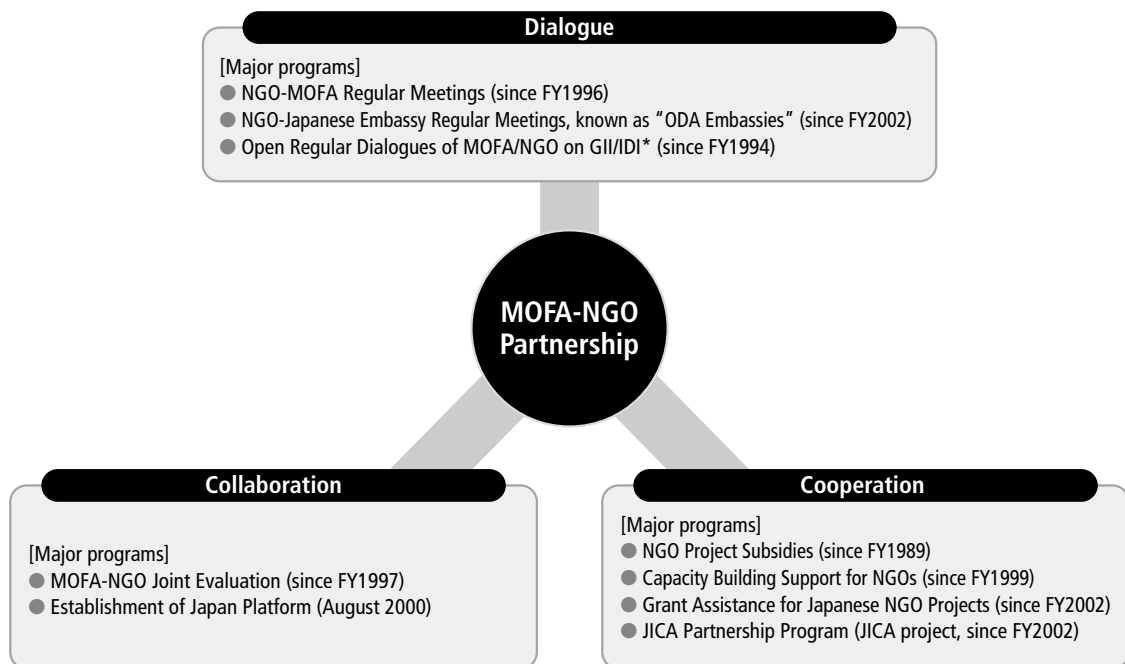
Dialogue

[Major programs]
● NGO-MOFA Regular Meetings (since FY1996)
● NGO-Japanese Embassy Regular Meetings, known as "ODA Embassies" (since FY2002)
● Open Regular Dialogues of MOFA/NGO on GII/IDI* (since FY1994)

MOFA-NGO Partnership

Collaboration

[Major programs]
● MOFA-NGO Joint Evaluation (since FY1997)
● Establishment of Japan Platform (August 2000)

Cooperation

[Major programs]
● NGO Project Subsidies (since FY1989)
● Capacity Building Support for NGOs (since FY1999)
● Grant Assistance for Japanese NGO Projects (since FY2002)
● JICA Partnership Program (JICA project, since FY2002)